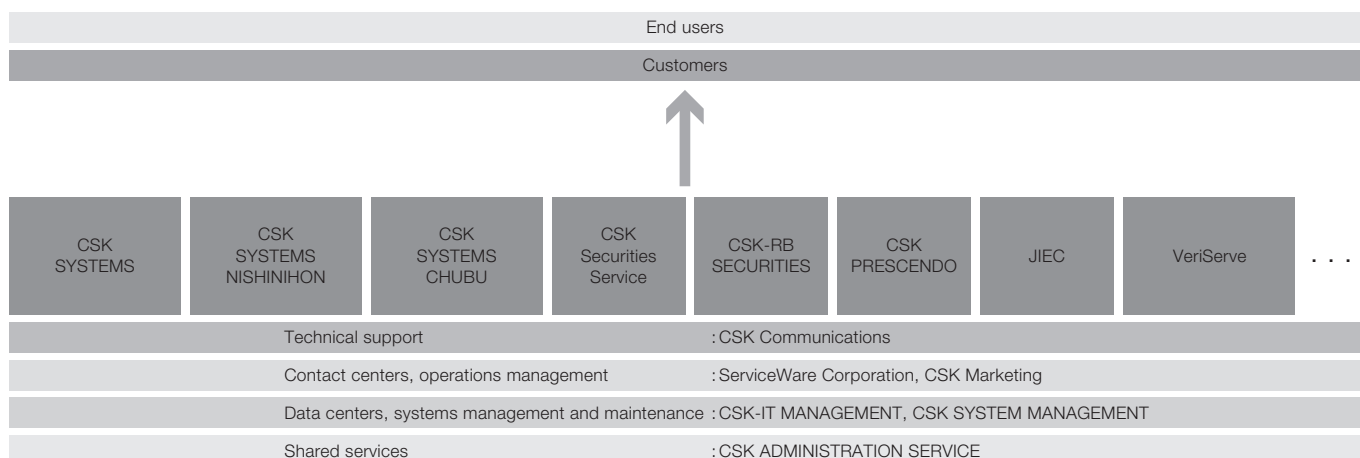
End users

Customers

CSK SYSTEMS

CSK SYSTEMS NISHINIHON

CSK SYSTEMS CHUBU

CSK Securities Service

CSK-RB SECURITIES

CSK PRESCENDO

JIEC

VeriServe

. . .

Technical support : CSK Communications

Contact centers, operations management : ServiceWare Corporation, CSK Marketing

Data centers, systems management and maintenance : CSK-IT MANAGEMENT, CSK SYSTEM MANAGEMENT

Shared services : CSK ADMINISTRATION SERVICE